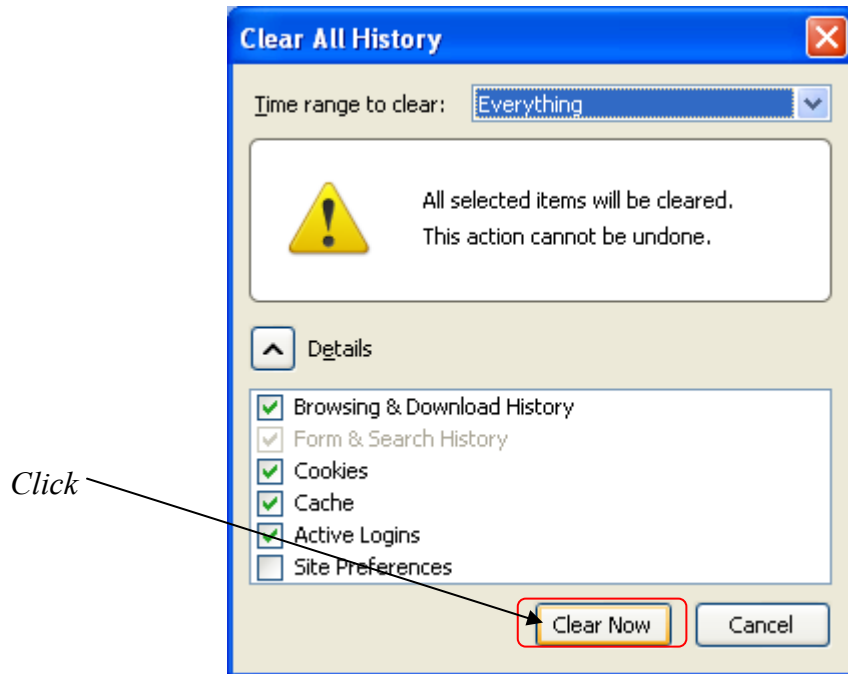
Clear All History

Time range to clear: Everything

All selected items will be cleared.
This action cannot be undone.

Details

Browsing & Download History
Form & Search History
Cookies
Cache
Active Logins
Site Preferences

Click

Clear Now
Cancel